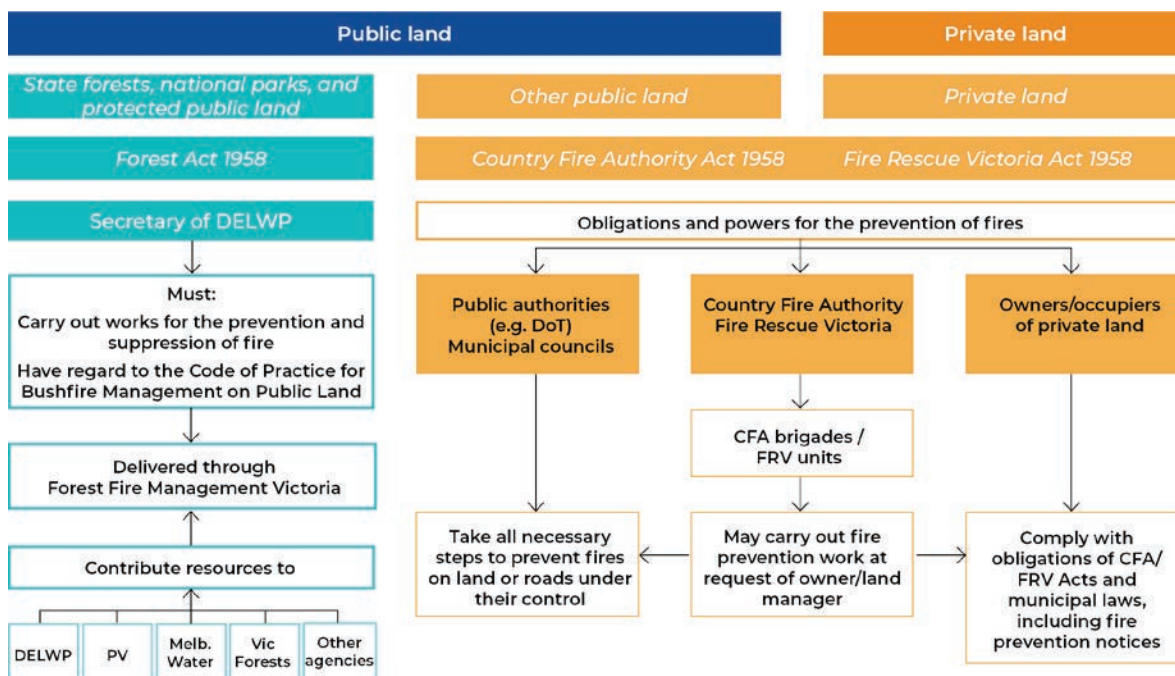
Public land

Private land

State forests, national parks, and protected public land

Other public land

Private land

Forest Act 1958

Country Fire Authority Act 1958

Fire Rescue Victoria Act 1958

Secretary of DELWP

Obligations and powers for the prevention of fires

Must:
Carry out works for the prevention and suppression of fire
Have regard to the Code of Practice for Bushfire Management on Public Land

Public authorities (e.g. DoT) Municipal councils

Country Fire Authority Fire Rescue Victoria

Owners/occupiers of private land

CFA brigades / FRV units

Delivered through Forest Fire Management Victoria

Take all necessary steps to prevent fires on land or roads under their control

May carry out fire prevention work at request of owner/land manager

Comply with obligations of CFA/ FRV Acts and municipal laws, including fire prevention notices

Contribute resources to

| DELWP | PV | Melb. Water | Vic Forests | Other agencies |